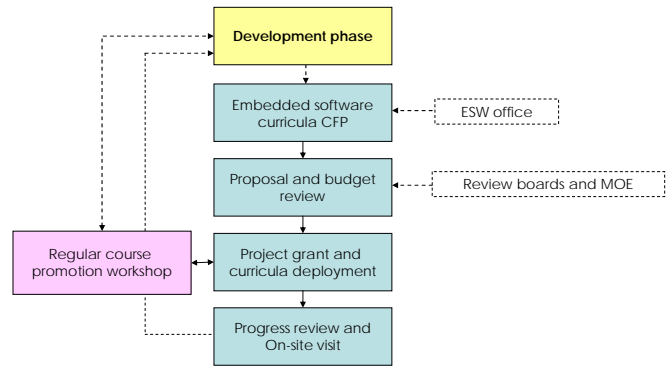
Development phase

Embedded software curricula CFP

ESW office

Proposal and budget review

Review boards and MOE

Regular course promotion workshop

Project grant and curricula deployment

Progress review and On-site visit